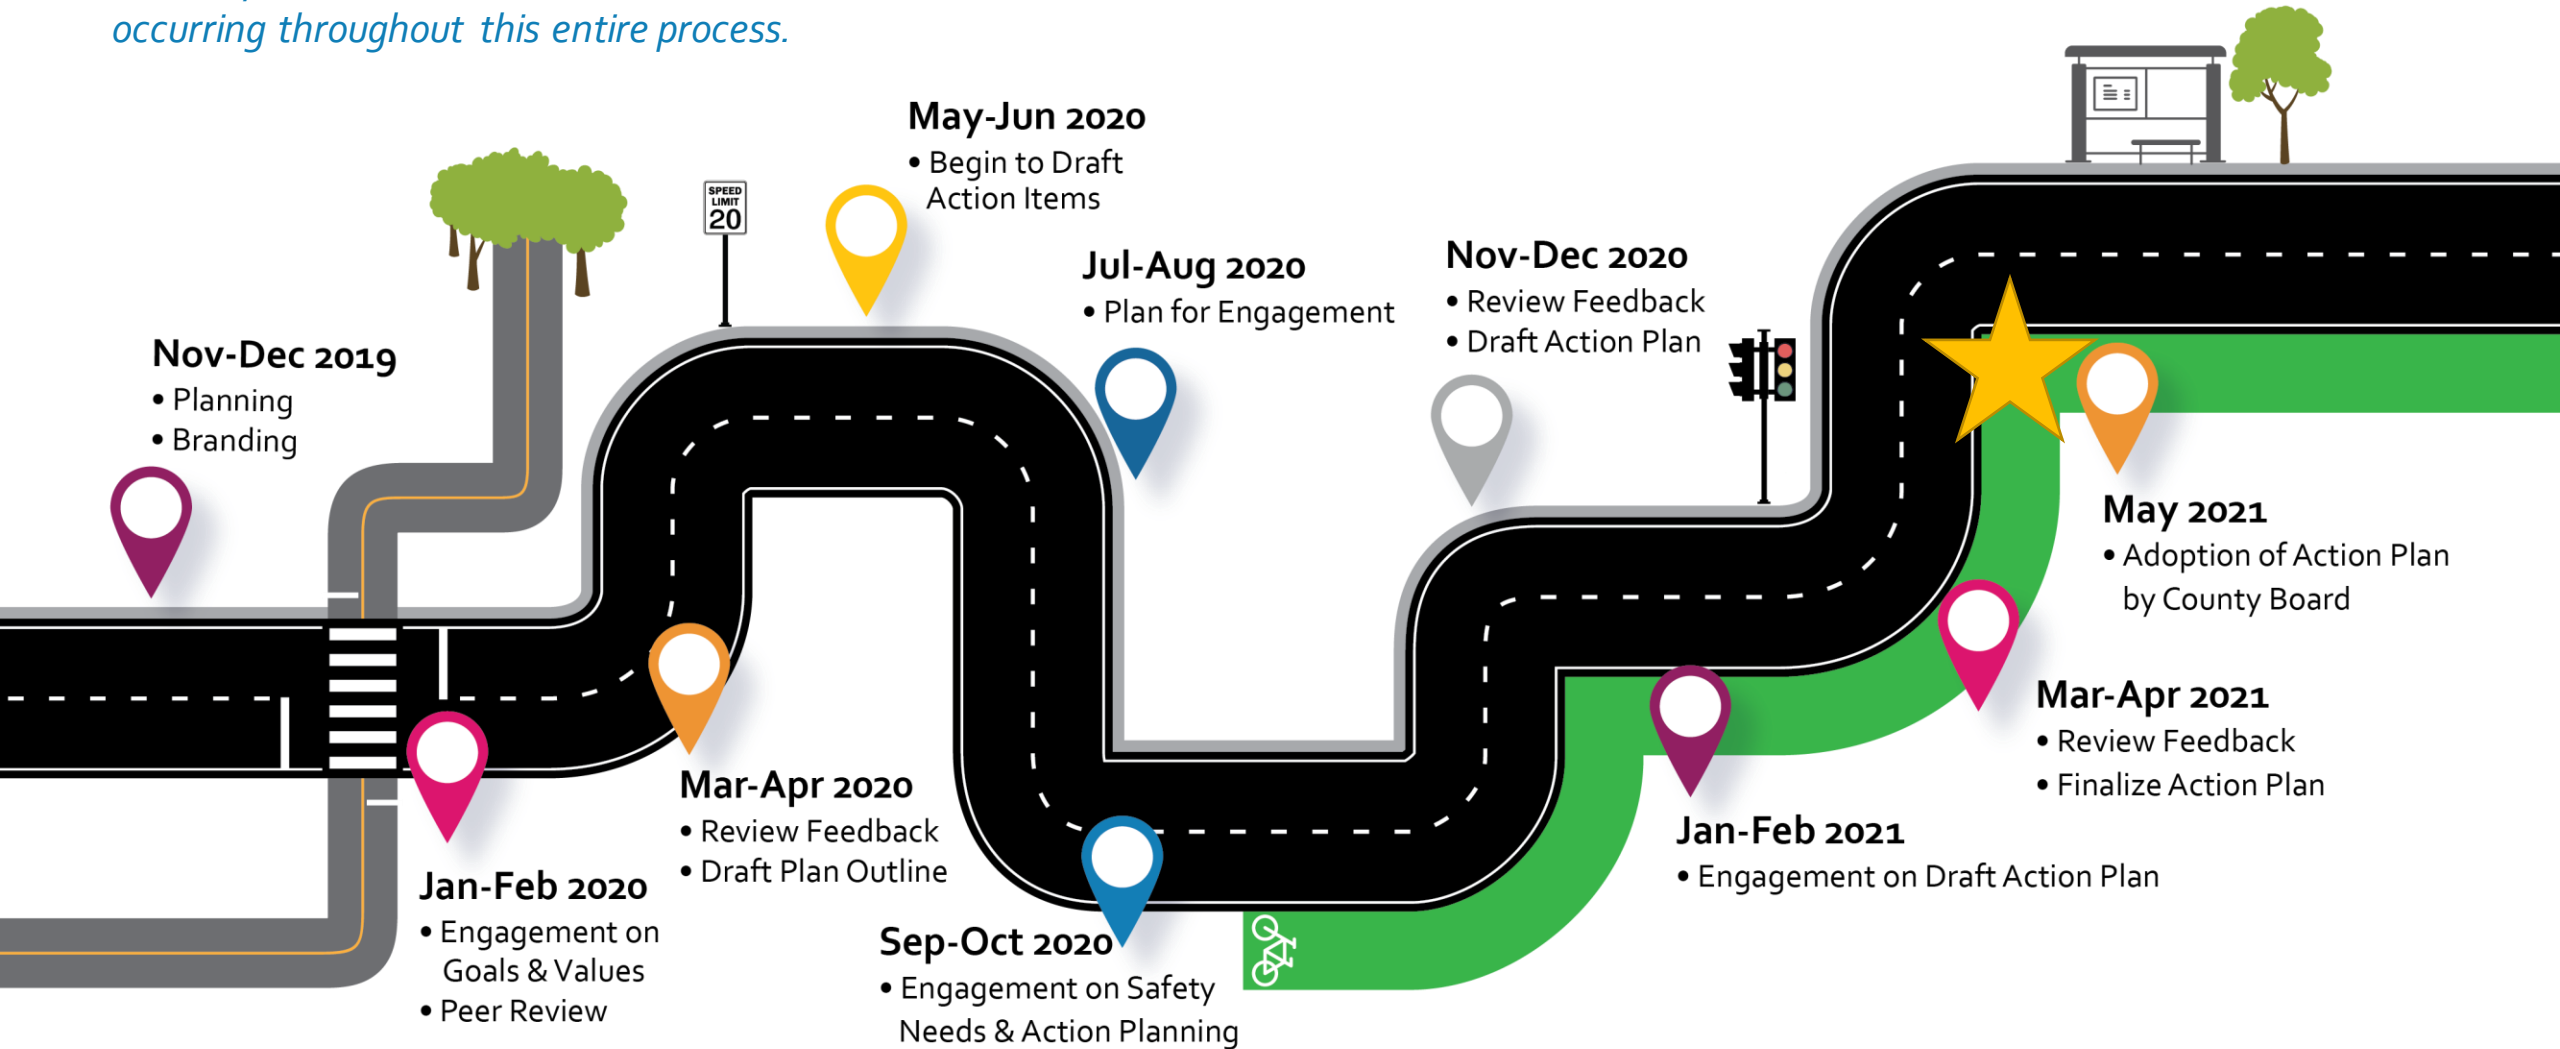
occurring throughout this entire process.

SPEED LIMIT 20

Nov-Dec 2019
• Planning
• Branding

May-Jun 2020
• Begin to Draft Action Items

Jul-Aug 2020
• Plan for Engagement

Nov-Dec 2020
• Review Feedback
• Draft Action Plan

May 2021
• Adoption of Action Plan by County Board

Mar-Apr 2021
• Review Feedback
• Finalize Action Plan

Jan-Feb 2021
• Engagement on Draft Action Plan

Sep-Oct 2020
• Engagement on Safety Needs & Action Planning

Mar-Apr 2020
• Review Feedback
• Draft Plan Outline

Jan-Feb 2020
• Engagement on Goals & Values
• Peer Review